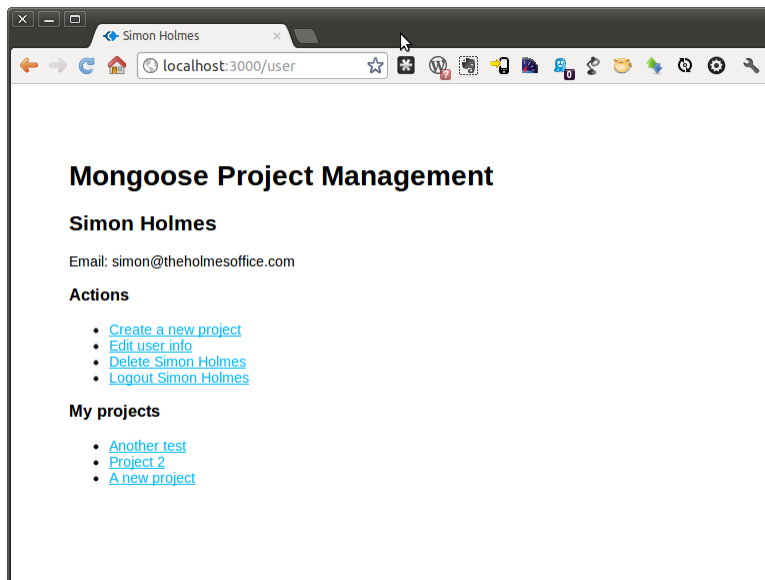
Simon Holmes

localhost:3000/user

Mongoose Project Management

Simon Holmes

Email: simon@theholmesoffice.com

Actions

- Create a new project
- Edit user info
- Delete Simon Holmes
- Logout Simon Holmes

My projects

- Another test
- Project 2
- A new project